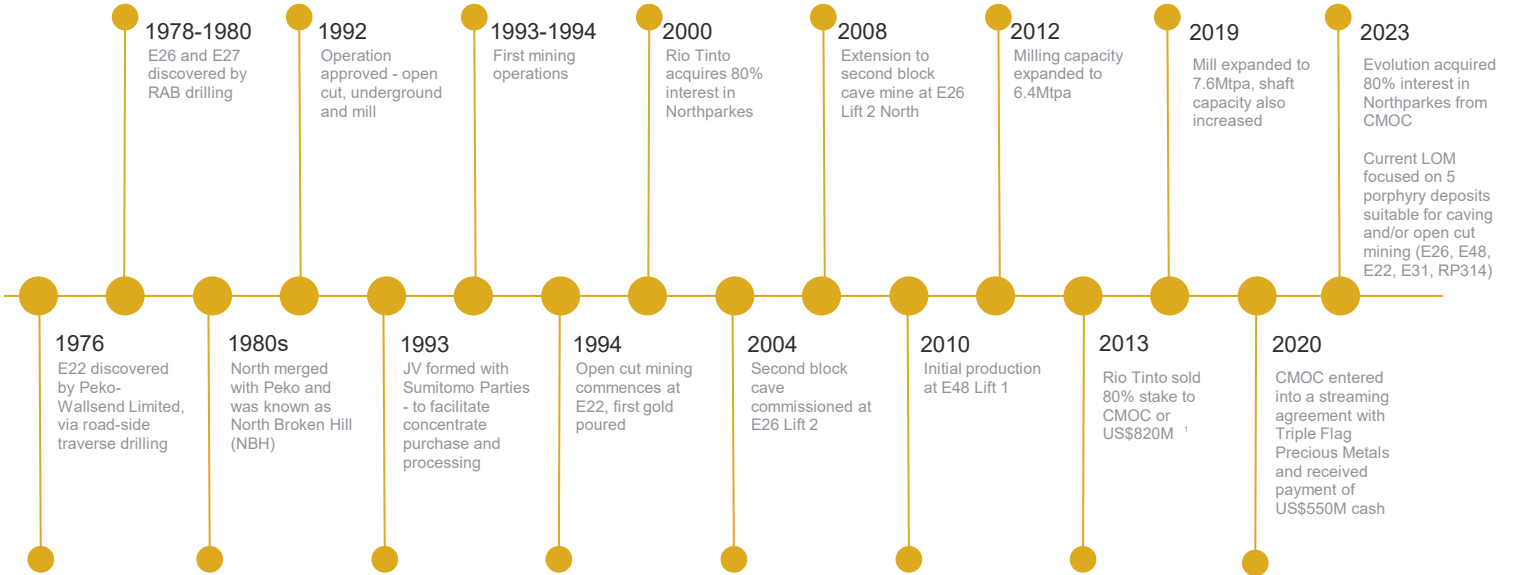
1978-1980
E26 and E27 discovered by RAB drilling

1992
Operation approved - open cut, underground and mill

1993-1994
First mining operations

2000
Rio Tinto acquires 80% interest in Northparkes

2008
Extension to second block cave mine at E26 Lift 2 North

2012
Milling capacity expanded to 6.4Mtpa

2019
Mill expanded to 7.6Mtpa, shaft capacity also increased

2023
Evolution acquired 80% interest in Northparkes from CMOC

Current LOM focused on 5 porphyry deposits suitable for caving and/or open cut mining (E26, E48, E22, E31, RP314)

1976
E22 discovered by Peko-Wallsend Limited, via road-side traverse drilling

1980s
North merged with Peko and was known as North Broken Hill (NBH)

1993
JV formed with Sumitomo Parties - to facilitate concentrate purchase and processing

1994
Open cut mining commences at E22, first gold poured

2004
Second block cave commissioned at E26 Lift 2

2010
Initial production at E48 Lift 1

2013
Rio Tinto sold 80% stake to CMOC or US$820M $^1$

2020
CMOC entered into a streaming agreement with Triple Flag Precious Metals and received payment of US$550M cash